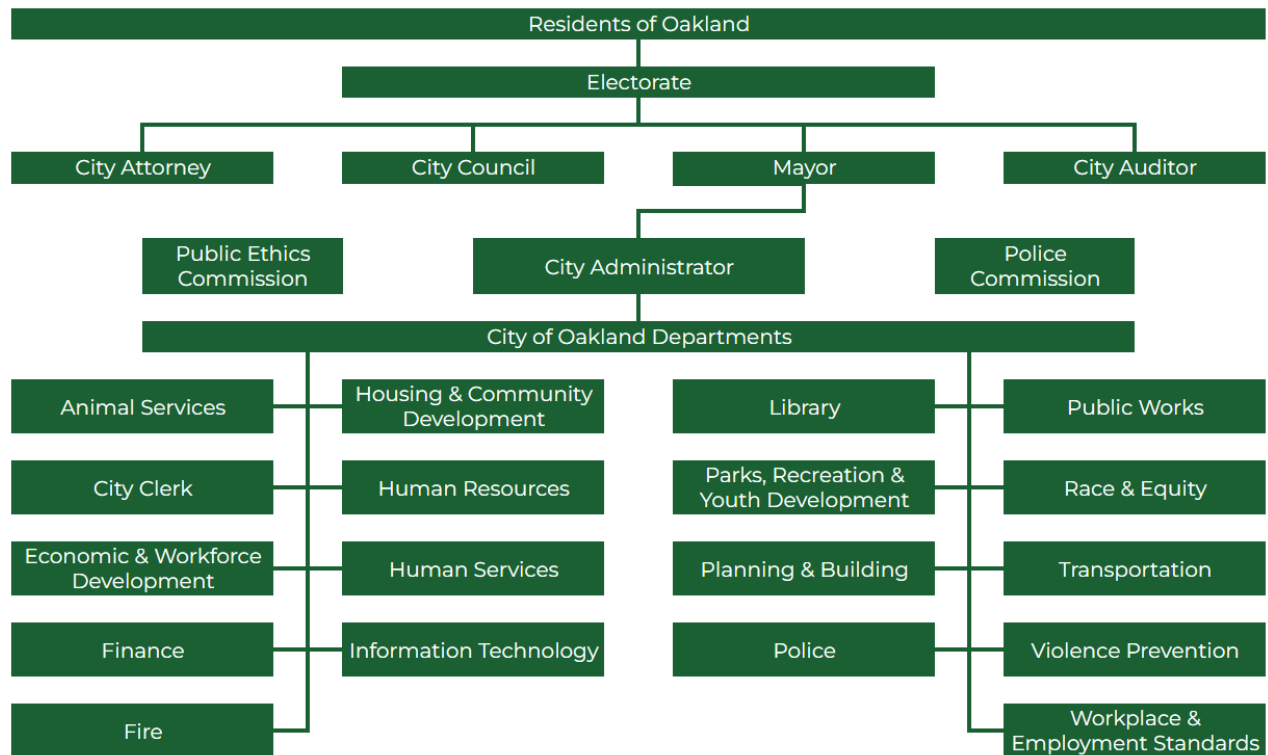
Residents of Oakland

Electorate

City Attorney

City Council

Mayor

City Auditor

Public Ethics Commission

City Administrator

Police Commission

City of Oakland Departments

Animal Services

Housing & Community Development

City Clerk

Human Resources

Economic & Workforce Development

Human Services

Finance

Information Technology

Fire

Library

Public Works

Parks, Recreation & Youth Development

Race & Equity

Planning & Building

Transportation

Police

Violence Prevention

Workplace & Employment Standards